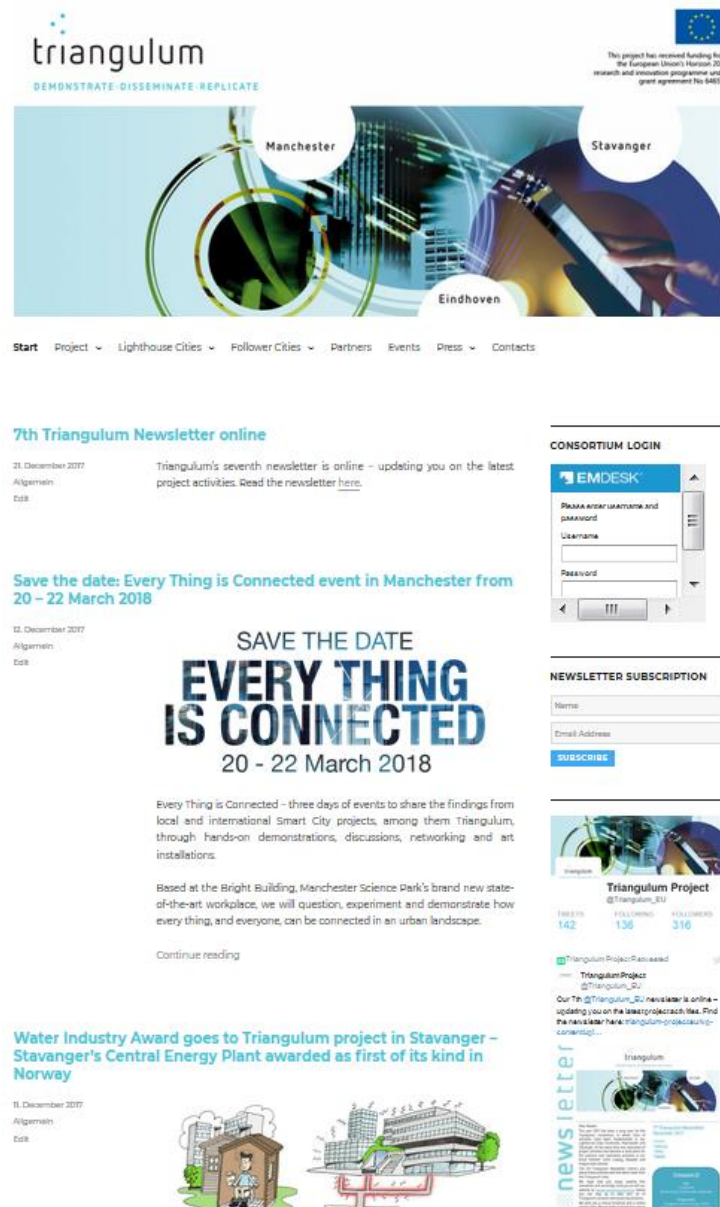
triangulum
DEMONSTRATE·DISSEMINATE·REPLICATE

This project has received funding fo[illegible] the European Union's Horizon 20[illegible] research and innovation programme und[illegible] grant agreement No 6465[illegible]

Manchester
Stavanger
Eindhoven

Start Project Lighthouse Cities Follower Cities Partners Events Press Contacts

7th Triangulum Newsletter online

21. December 2017
Allgemein
Edit

Triangulum's seventh newsletter is online – updating you on the latest project activities. Read the newsletter here.

Save the date: Every Thing is Connected event in Manchester from 20 – 22 March 2018

12. December 2017
Allgemein
Edit

SAVE THE DATE
EVERY THING IS CONNECTED
20 - 22 March 2018

Every Thing is Connected – three days of events to share the findings from local and international Smart City projects, among them Triangulum, through hands-on demonstrations, discussions, networking and art installations.

Based at the Bright Building, Manchester Science Park's brand new state-of-the-art workplace, we will question, experiment and demonstrate how every thing, and everyone, can be connected in an urban landscape.

Continue reading

Water Industry Award goes to Triangulum project in Stavanger – Stavanger's Central Energy Plant awarded as first of its kind in Norway

11. December 2017
Allgemein
Edit

CONSORTIUM LOGIN

EMDESK
Please enter username and password
Username
Password

NEWSLETTER SUBSCRIPTION

Name
Email Address
SUBSCRIBE

Triangulum Project
@Triangulum_EU
TWEETS 142
FOLLOWING 136
FOLLOWERS 316

Triangulum Project Retweeted
Triangulum Project
@Triangulum_EU
Our 7th @Triangulum_EU newsletter is online – updating you on the latest project activities. Find the newsletter here: triangulum-project.eu/?p=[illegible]

newsletter
triangulum